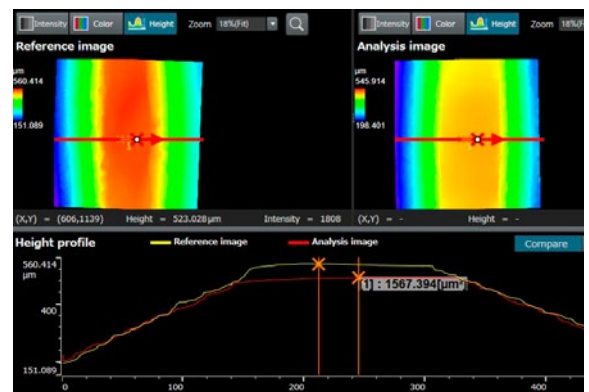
Intensity Color Height Zoom 18%(Fit)

Intensity Color Height Zoom 18%(Fit

Reference image

μm
560.414

151.089

Analysis image

μm
545.914

198.401

(X,Y) = (606,1139) Height = 523.028μm Intensity = 1808

(X,Y) = - Height = -

Height profile

Reference image

Analysis image

Compare

560.414
μm

400

151.089

1) : 1567.394[μm²]

0 100 200 300 400